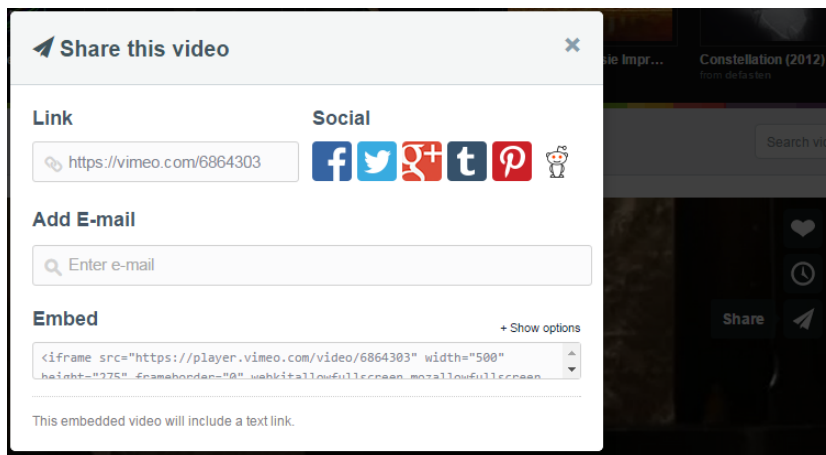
Share this video

×

sie Impr...

Constellation (2012)
from detasten

Link

https://vimeo.com/6864303

Social

Search vi

Add E-mail

Enter e-mail

Embed

+ Show options

Share

<iframe src="https://player.vimeo.com/video/6864303" width="500" height="275" frameborder="0" webkitallowfullscreen mozallowfullscreen

This embedded video will include a text link.